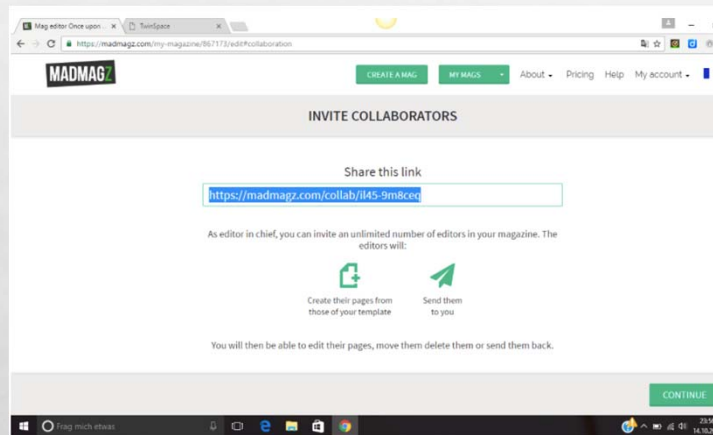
Mag editor Once upon... ×
TwinSpace ×
https://madmagz.com/my-magazine/867173/edit#collaboration

MADMAGZ
CREATE A MAG
MY MAGS
About
Pricing
Help
My account

INVITE COLLABORATORS

Share this link
https://madmagz.com/collab/il45-9m8ceq

As editor in chief, you can invite an unlimited number of editors in your magazine. The editors will:

Create their pages from those of your template

Send them to you

You will then be able to edit their pages, move them delete them or send them back.

CONTINUE

Frag mich etwas
23:5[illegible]
14.10.2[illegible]